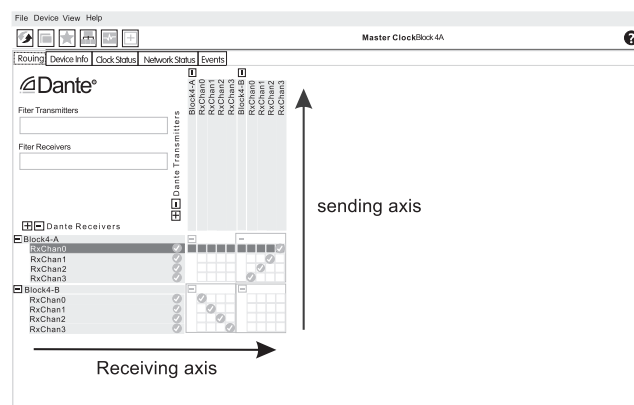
File Device View Help

Master Clock Block 4A

?

Rouing Device Info Clock Status Network Status Events

Dante®

Filer Transmitters

Filer Receivers

Dante Transmitters

Block4-A
RxChan0
RxChan1
RxChan2
RxChan3
Block4-B
RxChan0
RxChan1
RxChan2
RxChan3

Dante Receivers

Block4-A
RxChan0
RxChan1
RxChan2
RxChan3
Block4-B
RxChan0
RxChan1
RxChan2
RxChan3

sending axis

Receiving axis